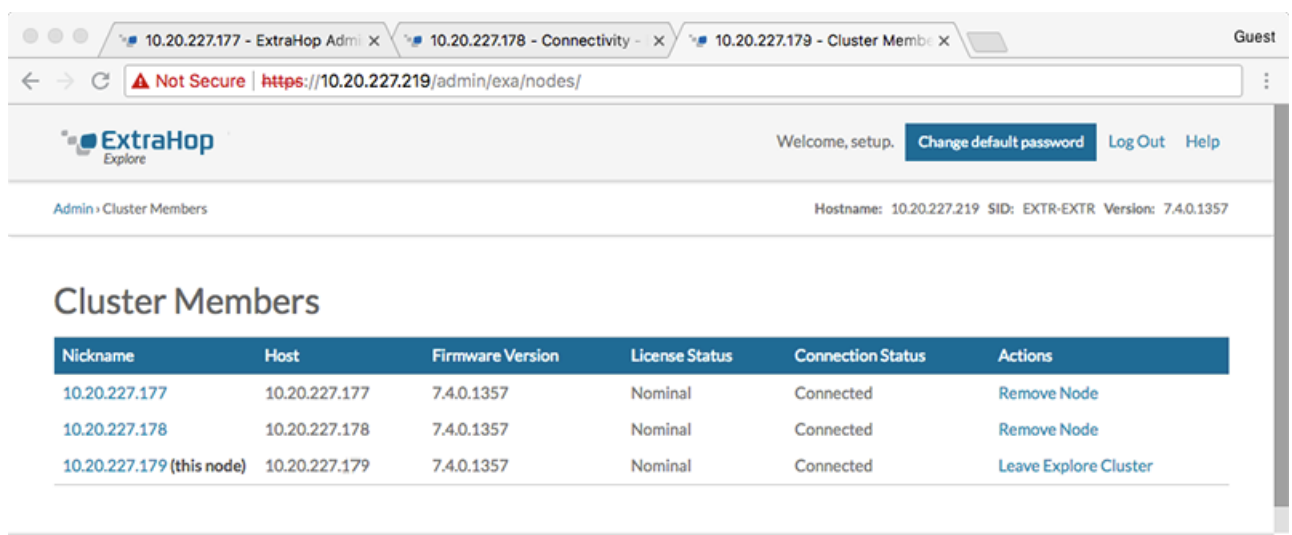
10.20.227.177 - ExtraHop Admi ×
10.20.227.178 - Connectivity - ×
10.20.227.179 - Cluster Membe ×
Guest

Not Secure | https://10.20.227.219/admin/exa/nodes/

ExtraHop
Explore

Welcome, setup. Change default password Log Out Help

Admin › Cluster Members

Hostname: 10.20.227.219 SID: EXTR-EXTR Version: 7.4.0.1357

Cluster Members

| Nickname | Host | Firmware Version | License Status | Connection Status | Actions |
|---|---|---|---|---|---|
| 10.20.227.177 | 10.20.227.177 | 7.4.0.1357 | Nominal | Connected | Remove Node |
| 10.20.227.178 | 10.20.227.178 | 7.4.0.1357 | Nominal | Connected | Remove Node |
| 10.20.227.179 (this node) | 10.20.227.179 | 7.4.0.1357 | Nominal | Connected | Leave Explore Cluster |